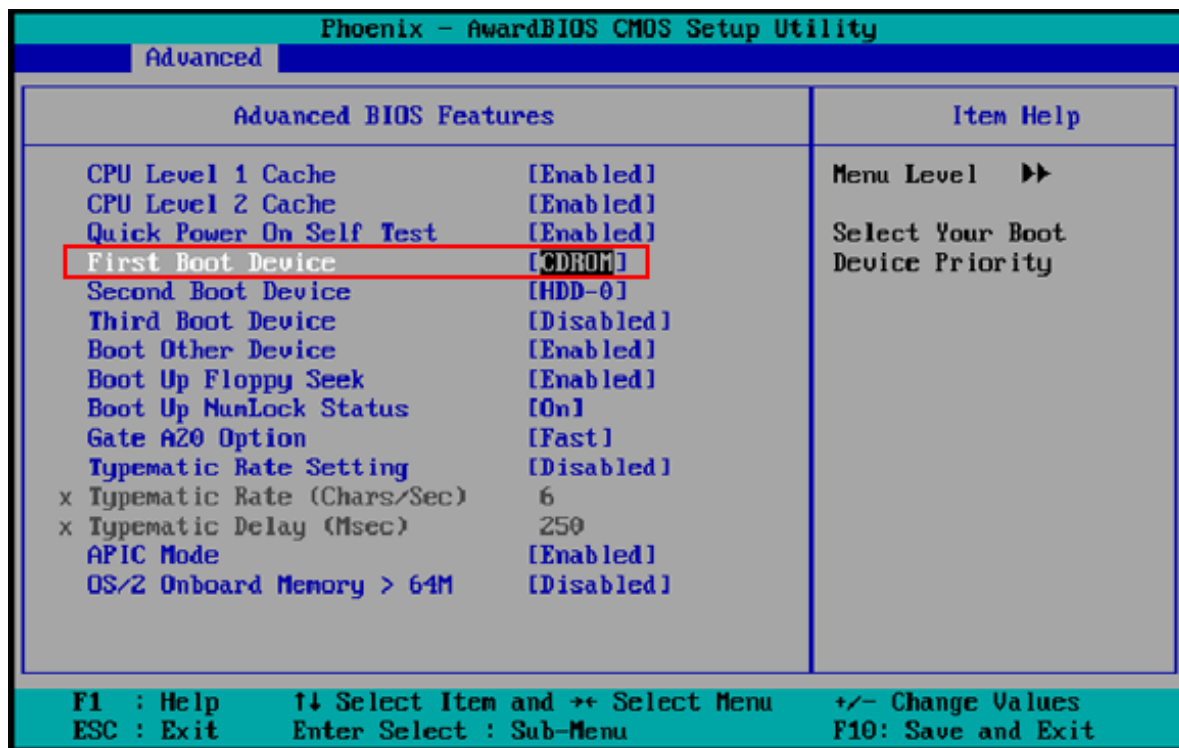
Phoenix - AwardBIOS CMOS Setup Utility

Advanced

Advanced BIOS Features

| | |
|---|---|
| CPU Level 1 Cache | [Enabled] |
| CPU Level 2 Cache | [Enabled] |
| Quick Power On Self Test | [Enabled] |
| First Boot Device | [CDROM] |
| Second Boot Device | [HDD-0] |
| Third Boot Device | [Disabled] |
| Boot Other Device | [Enabled] |
| Boot Up Floppy Seek | [Enabled] |
| Boot Up NumLock Status | [On] |
| Gate A20 Option | [Fast] |
| Typematic Rate Setting | [Disabled] |
| x Typematic Rate (Chars/Sec) | 6 |
| x Typematic Delay (Msec) | 250 |
| APIC Mode | [Enabled] |
| OS/2 Onboard Memory > 64M | [Disabled] |

Item Help

Menu Level ▶▶

Select Your Boot Device Priority

F1 : Help
ESC : Exit
↑↓ Select Item and →← Select Menu
Enter Select : Sub-Menu
+/- Change Values
F10: Save and Exit